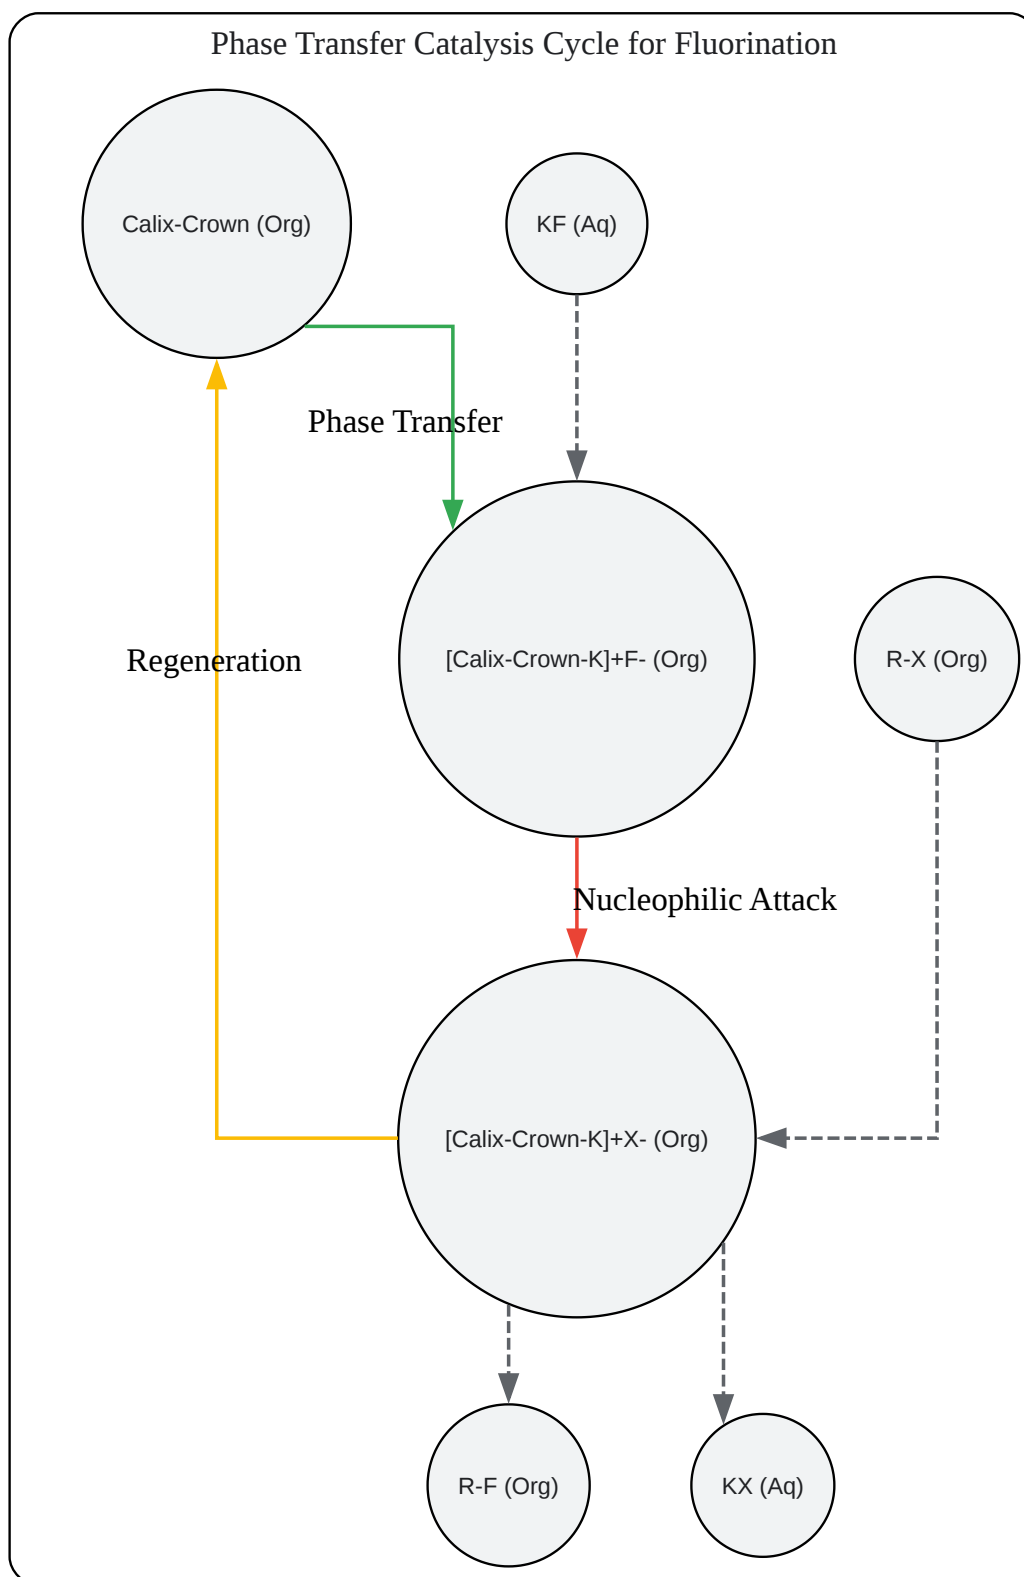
Phase Transfer Catalysis Cycle for Fluorination

Calix-Crown (Org)

KF (Aq)

Phase Transfer

Regeneration

[Calix-Crown-K]+F- (Org)

R-X (Org)

Nucleophilic Attack

[Calix-Crown-K]+X- (Org)

R-F (Org)

KX (Aq)